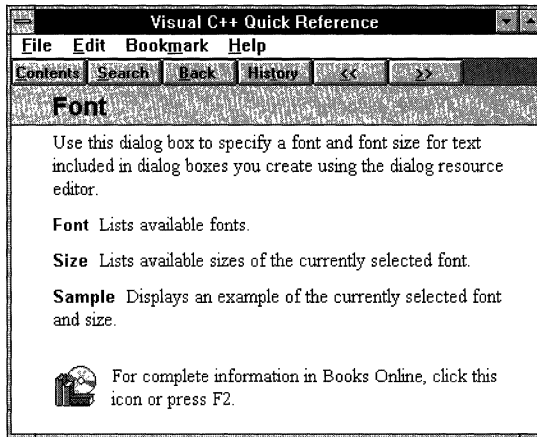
Visual C++ Quick Reference

File Edit Bookmark Help

Contents Search Back History << >>

Font

Use this dialog box to specify a font and font size for text included in dialog boxes you create using the dialog resource editor.

Font Lists available fonts.

Size Lists available sizes of the currently selected font.

Sample Displays an example of the currently selected font and size.

For complete information in Books Online, click this icon or press F2.